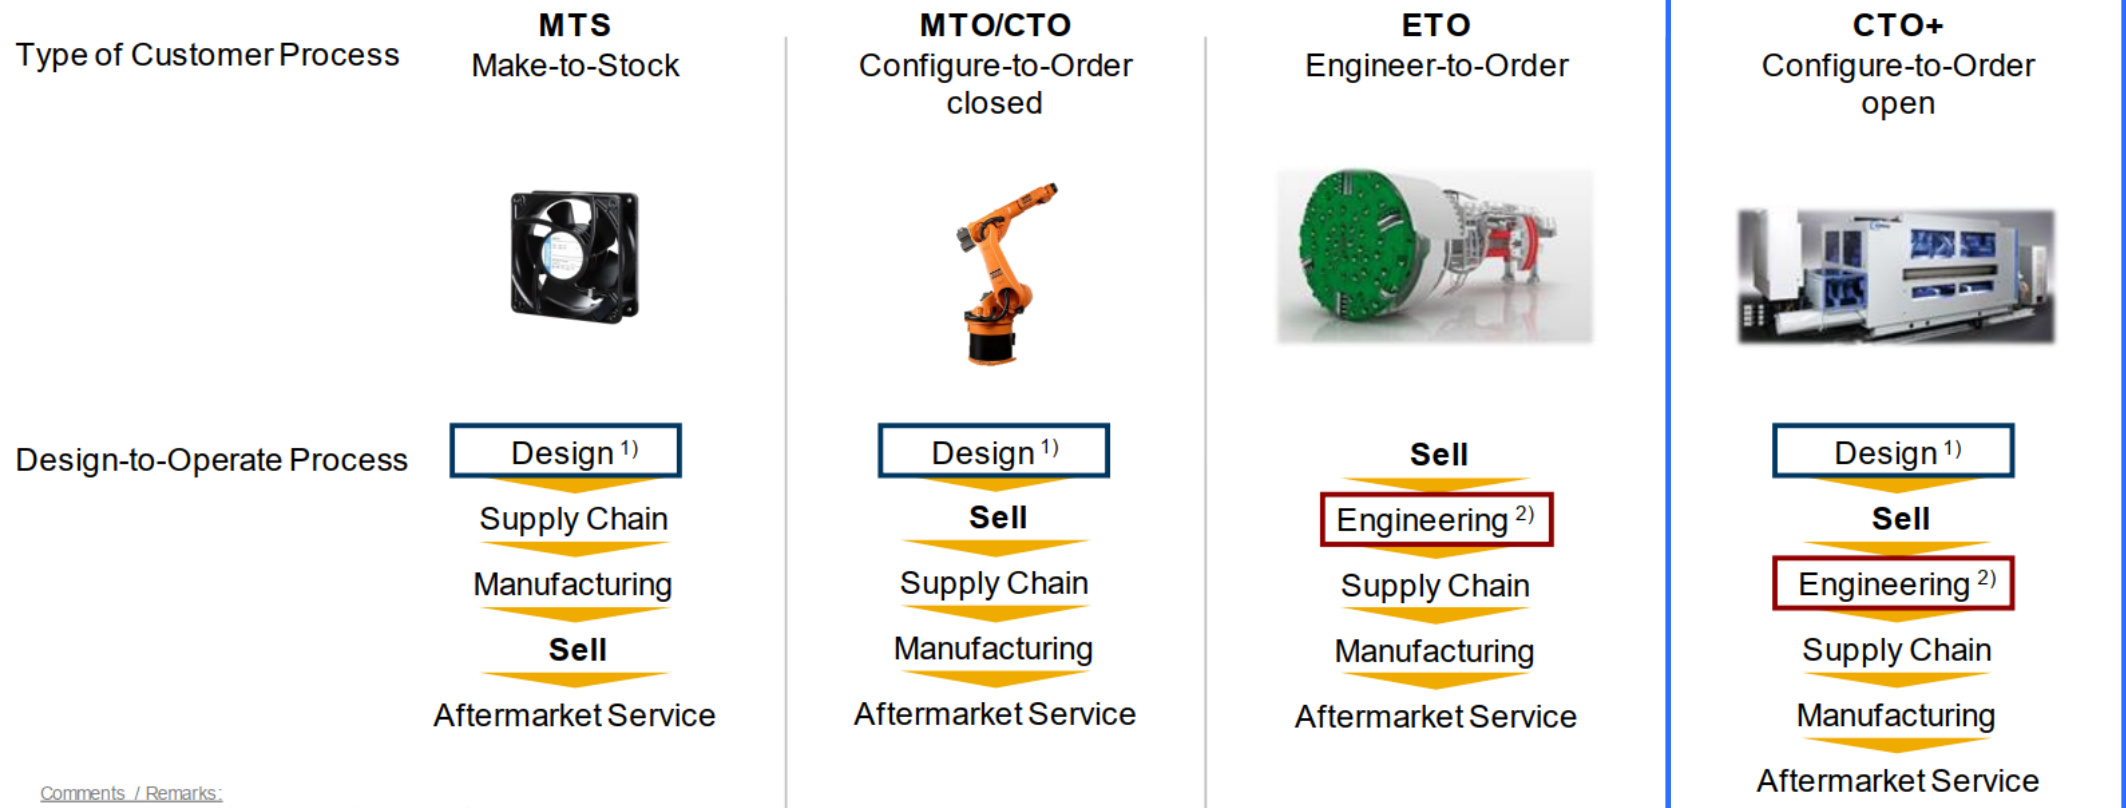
Type of Customer Process

MTS
Make-to-Stock

MTO/CTO
Configure-to-Order closed

ETO
Engineer-to-Order

CTO+
Configure-to-Order open

Design-to-Operate Process

Design $^{1)}$
Supply Chain
Manufacturing
**Sell**
Aftermarket Service

Design $^{1)}$
**Sell**
Supply Chain
Manufacturing
Aftermarket Service

**Sell**
Engineering $^{2)}$
Supply Chain
Manufacturing
Aftermarket Service

Design $^{1)}$
**Sell**
Engineering $^{2)}$
Supply Chain
Manufacturing
Aftermarket Service

Comments / Remarks: